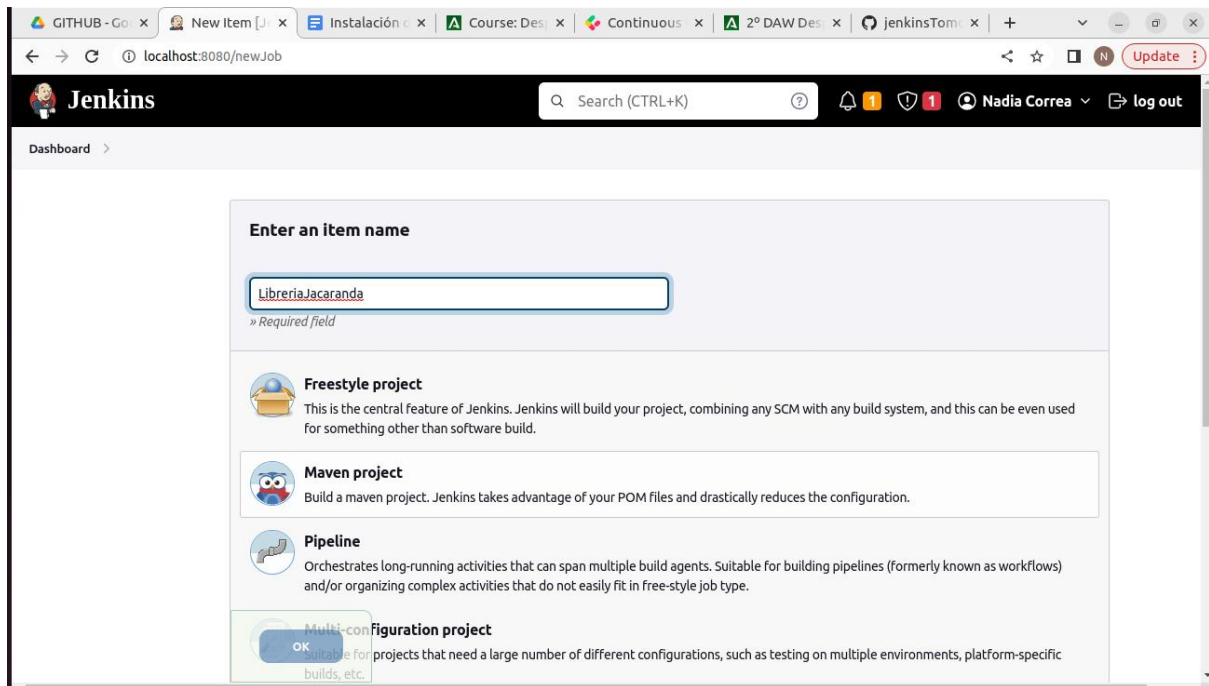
GITHUB - Go ×
New Item [J ×
Instalación ×
Course: Des ×
Continuous ×
2º DAW Des ×
jenkinsTom ×
+

localhost:8080/newJob

Update

Jenkins

Search (CTRL+K)

1

1

Nadia Correa

log out

Dashboard >

Enter an item name

LibreriaJacaranda

» Required field

Freestyle project

This is the central feature of Jenkins. Jenkins will build your project, combining any SCM with any build system, and this can be even used for something other than software build.

Maven project

Build a maven project. Jenkins takes advantage of your POM files and drastically reduces the configuration.

Pipeline

Orchestrates long-running activities that can span multiple build agents. Suitable for building pipelines (formerly known as workflows) and/or organizing complex activities that do not easily fit in free-style job type.

Multi-configuration project

Suitable for projects that need a large number of different configurations, such as testing on multiple environments, platform-specific builds, etc.

OK